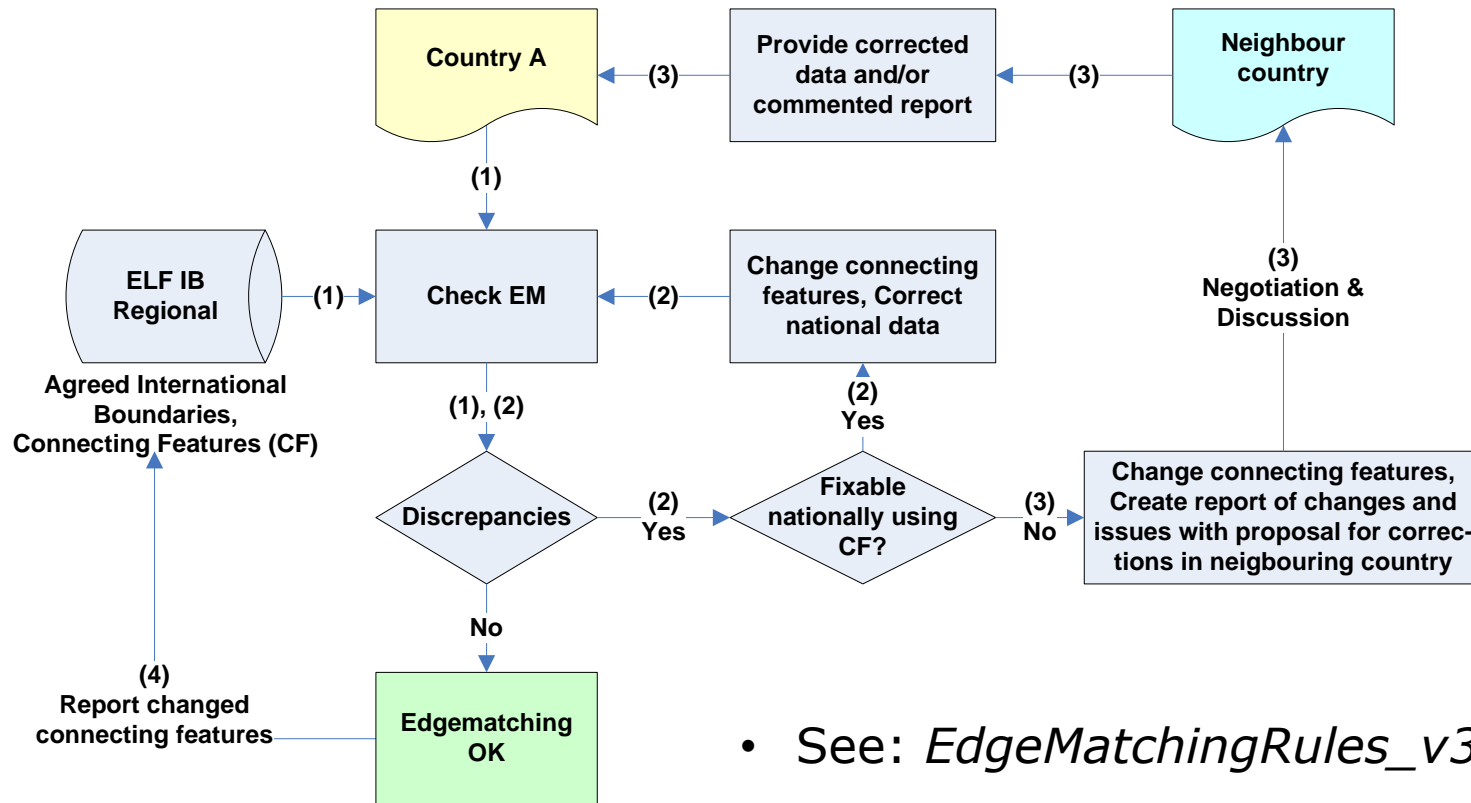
Country A

(3)

Provide corrected data and/or commented report

(3)

Neighbour country

(1)

ELF IB Regional

(1)

Check EM

(2)

Change connecting features, Correct national data

(3)
Negotiation & Discussion

Agreed International Boundaries, Connecting Features (CF)

(1), (2)

(2)
Yes

Discrepancies

(2)
Yes

Fixable nationally using CF?

(3)
No

Change connecting features, Create report of changes and issues with proposal for corrections in neigbouring country

No

(4)
Report changed connecting features

Edgematching OK

• See: *EdgeMatchingRules_v3*